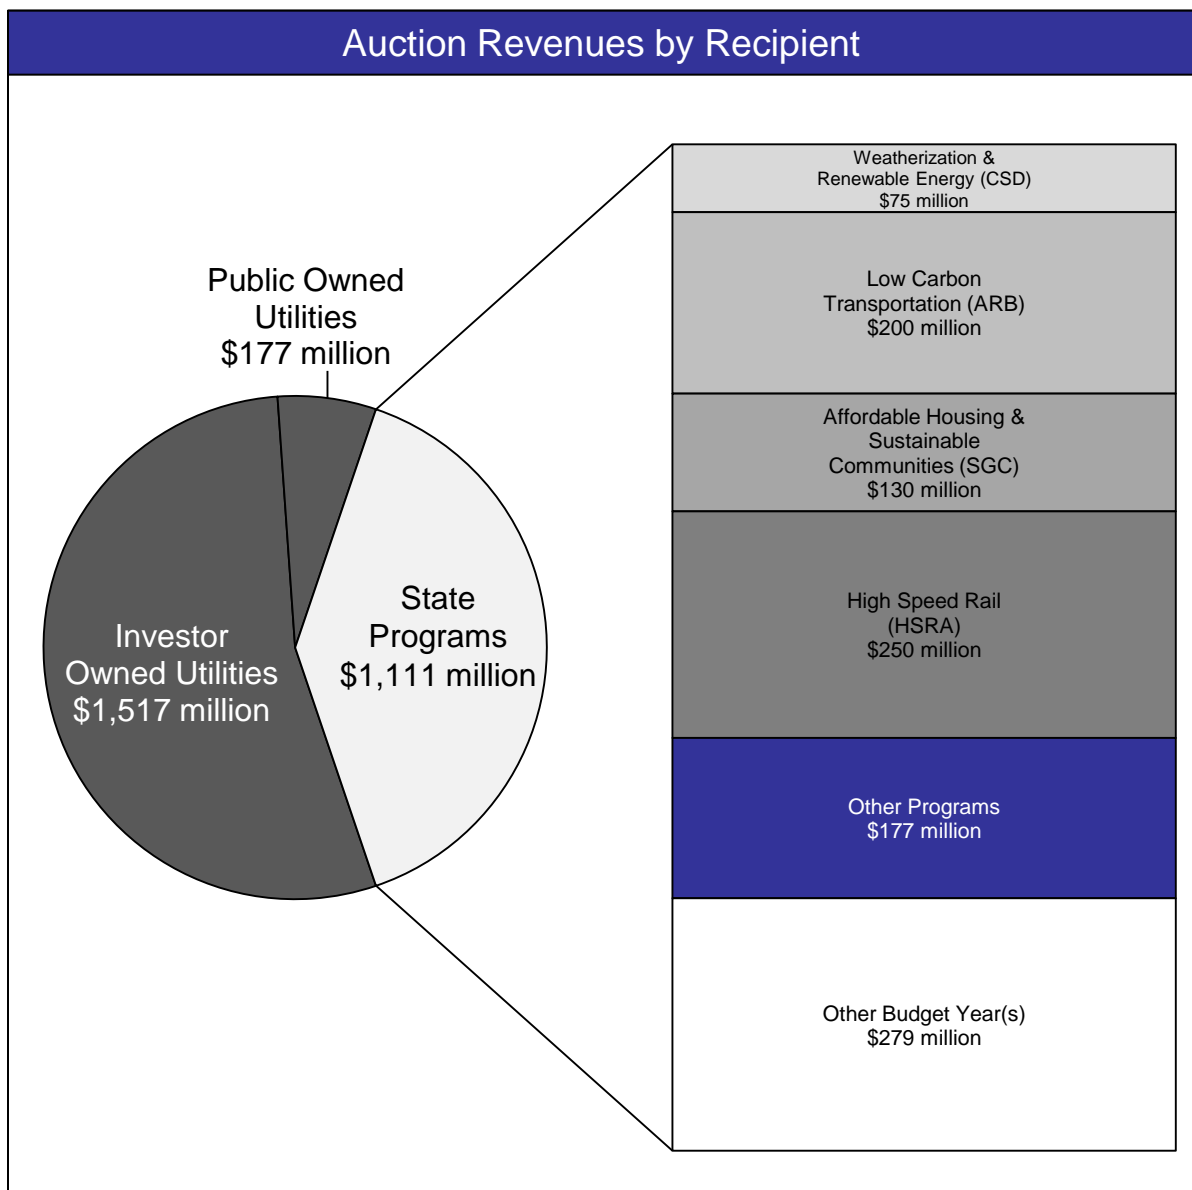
Auction Revenues by Recipient

Public Owned Utilities
$177 million

Investor Owned Utilities
$1,517 million

State Programs
$1,111 million

Weatherization & Renewable Energy (CSD)
$75 million

Low Carbon Transportation (ARB)
$200 million

Affordable Housing & Sustainable Communities (SGC)
$130 million

High Speed Rail (HSRA)
$250 million

Other Programs
$177 million

Other Budget Year(s)
$279 million